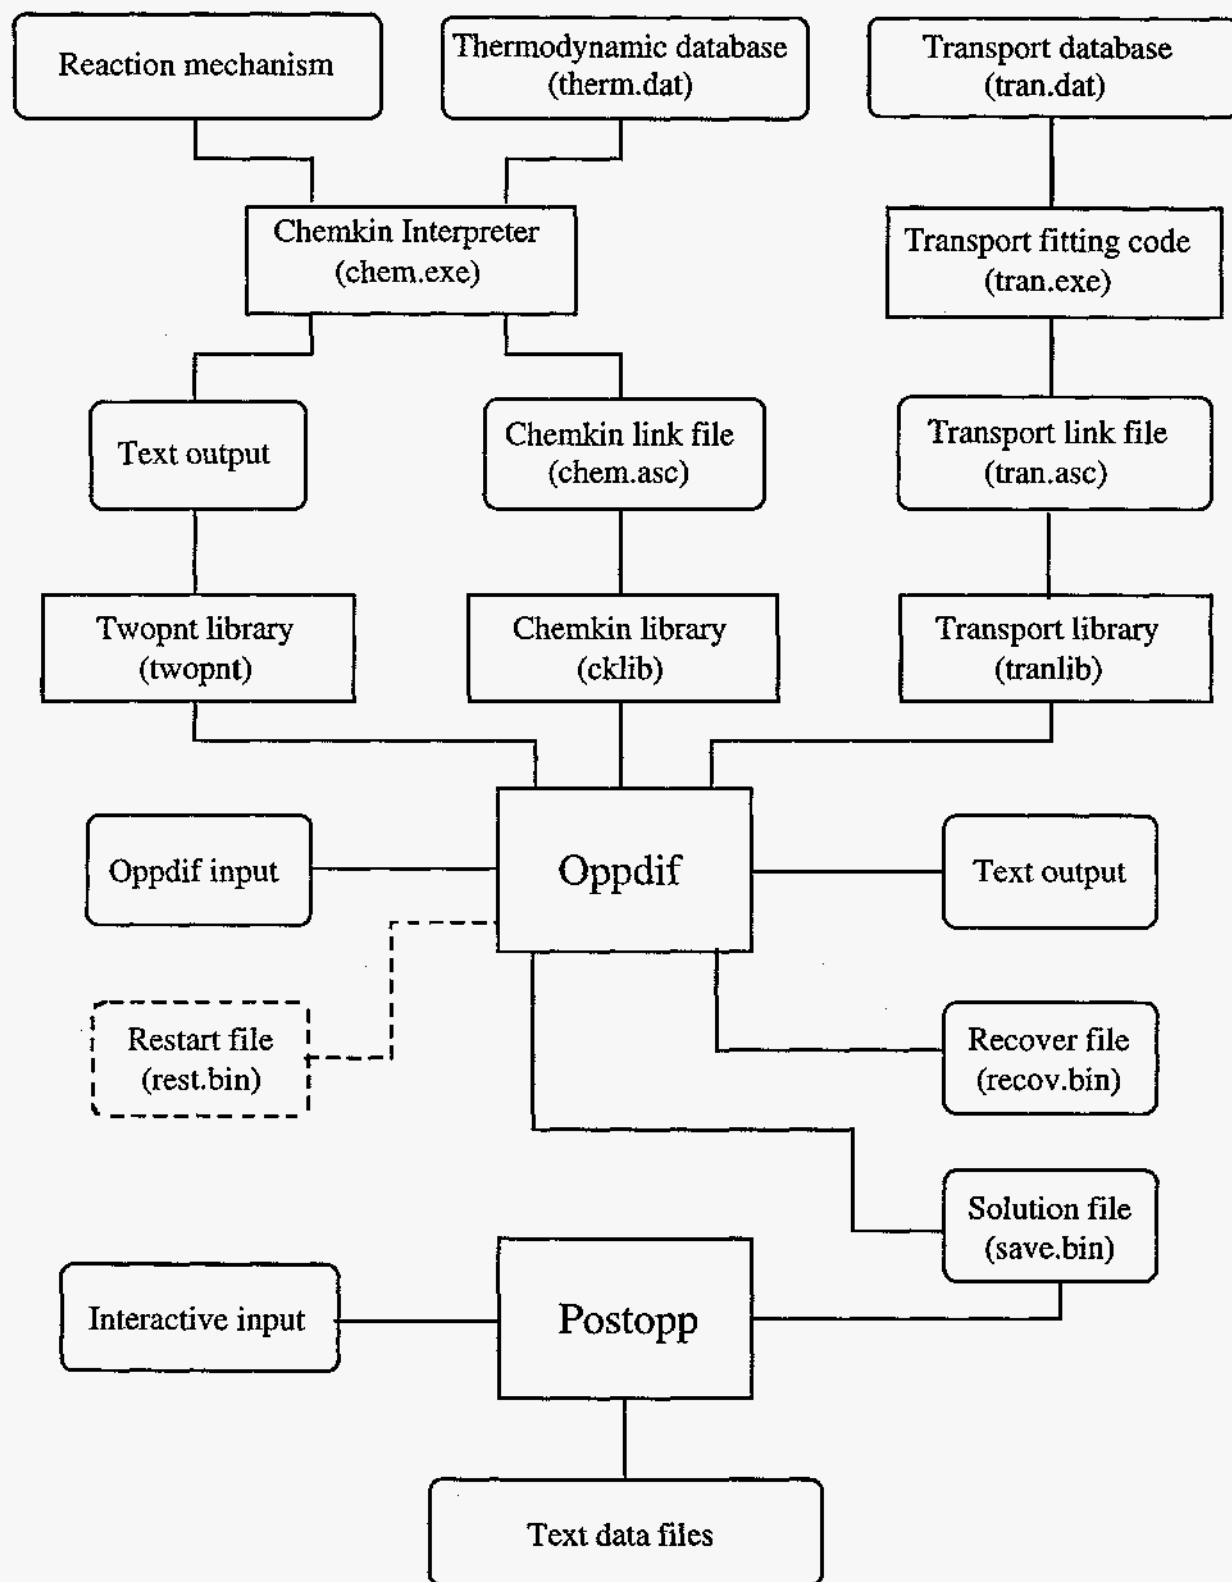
Reaction mechanism

Thermodynamic database (therm.dat)

Transport database (tran.dat)

Chemkin Interpreter (chem.exe)

Transport fitting code (tran.exe)

Text output

Chemkin link file (chem.asc)

Transport link file (tran.asc)

Twopnt library (twopnt)

Chemkin library (cklib)

Transport library (tranlib)

Oppdif input

Oppdif

Text output

Restart file (rest.bin)

Recover file (recov.bin)

Solution file (save.bin)

Interactive input

Postopp

Text data files